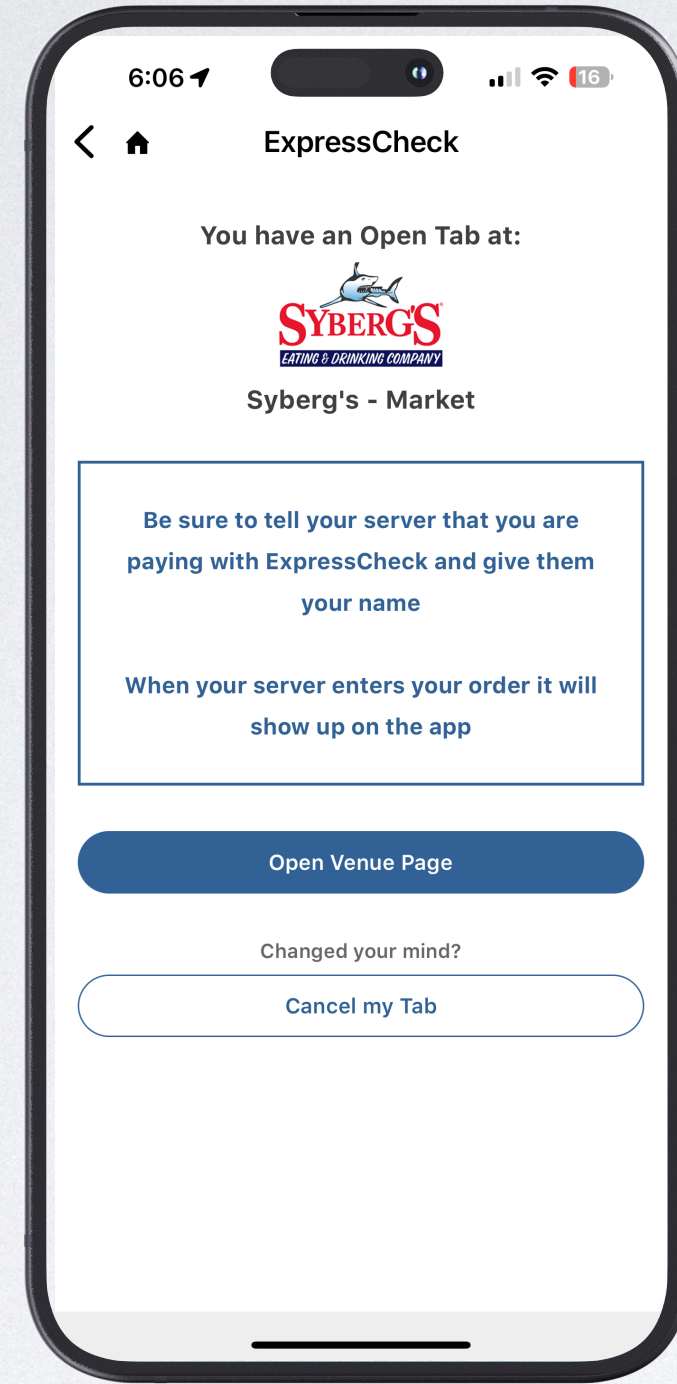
6:06

16

ExpressCheck

You have an Open Tab at:

SYBERG'S

EATING & DRINKING COMPANY

Syberg's - Market

Be sure to tell your server that you are paying with ExpressCheck and give them your name

When your server enters your order it will show up on the app

Open Venue Page

Changed your mind?

Cancel my Tab